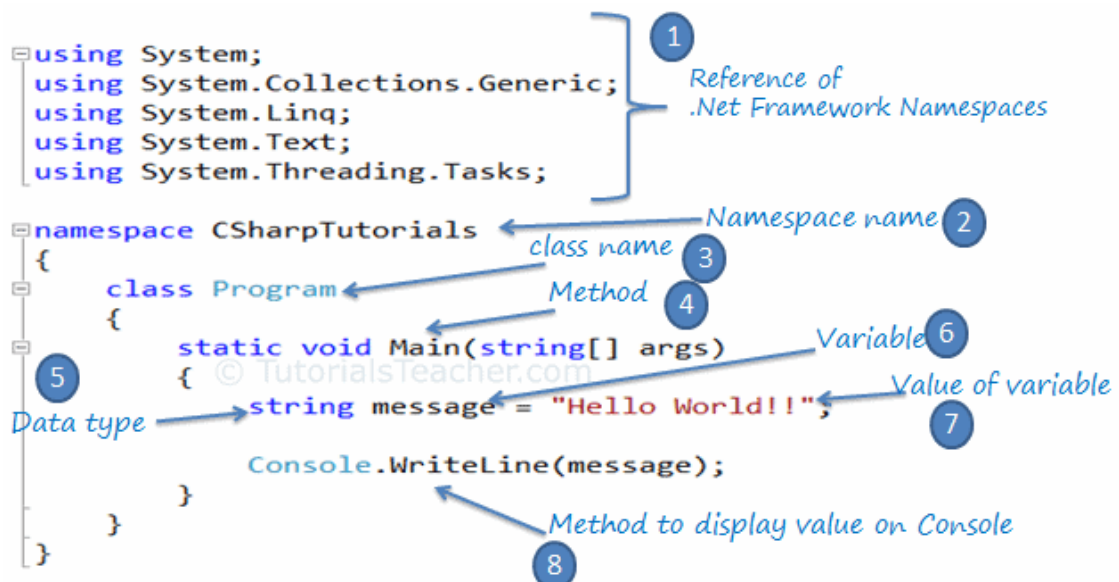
using System;
using System.Collections.Generic;
using System.Linq;
using System.Text;
using System.Threading.Tasks;

1 Reference of .Net Framework Namespaces

namespace CSharpTutorials
{
    class Program
    {
        static void Main(string[] args)
        {
            string message = "Hello World!!";

            Console.WriteLine(message);
        }
    }
}

Namespace name 2
class name 3
Method 4
5 Data type
Variable 6
Value of variable 7
Method to display value on Console 8

© TutorialsTeacher.com